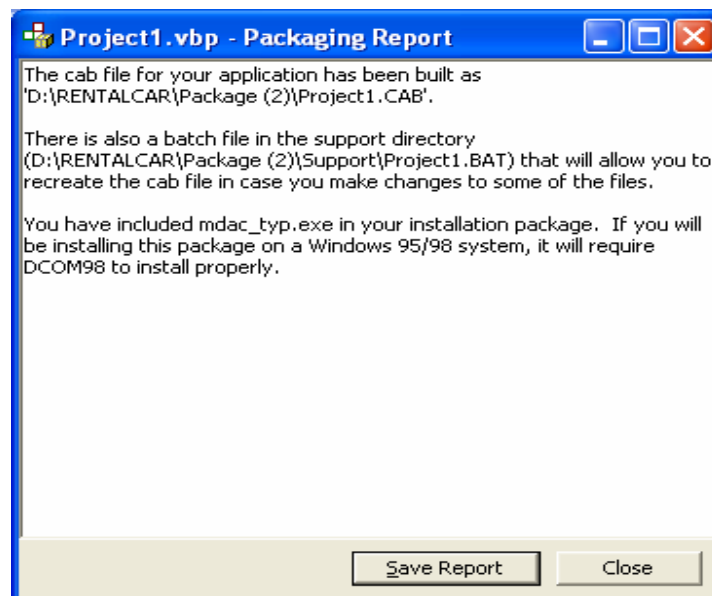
Project1.vbp - Packaging Report

The cab file for your application has been built as 'D:\RENTALCAR\Package (2)\Project1.CAB'.

There is also a batch file in the support directory (D:\RENTALCAR\Package (2)\Support\Project1.BAT) that will allow you to recreate the cab file in case you make changes to some of the files.

You have included mdac_typ.exe in your installation package. If you will be installing this package on a Windows 95/98 system, it will require DCOM98 to install properly.

Save Report

Close